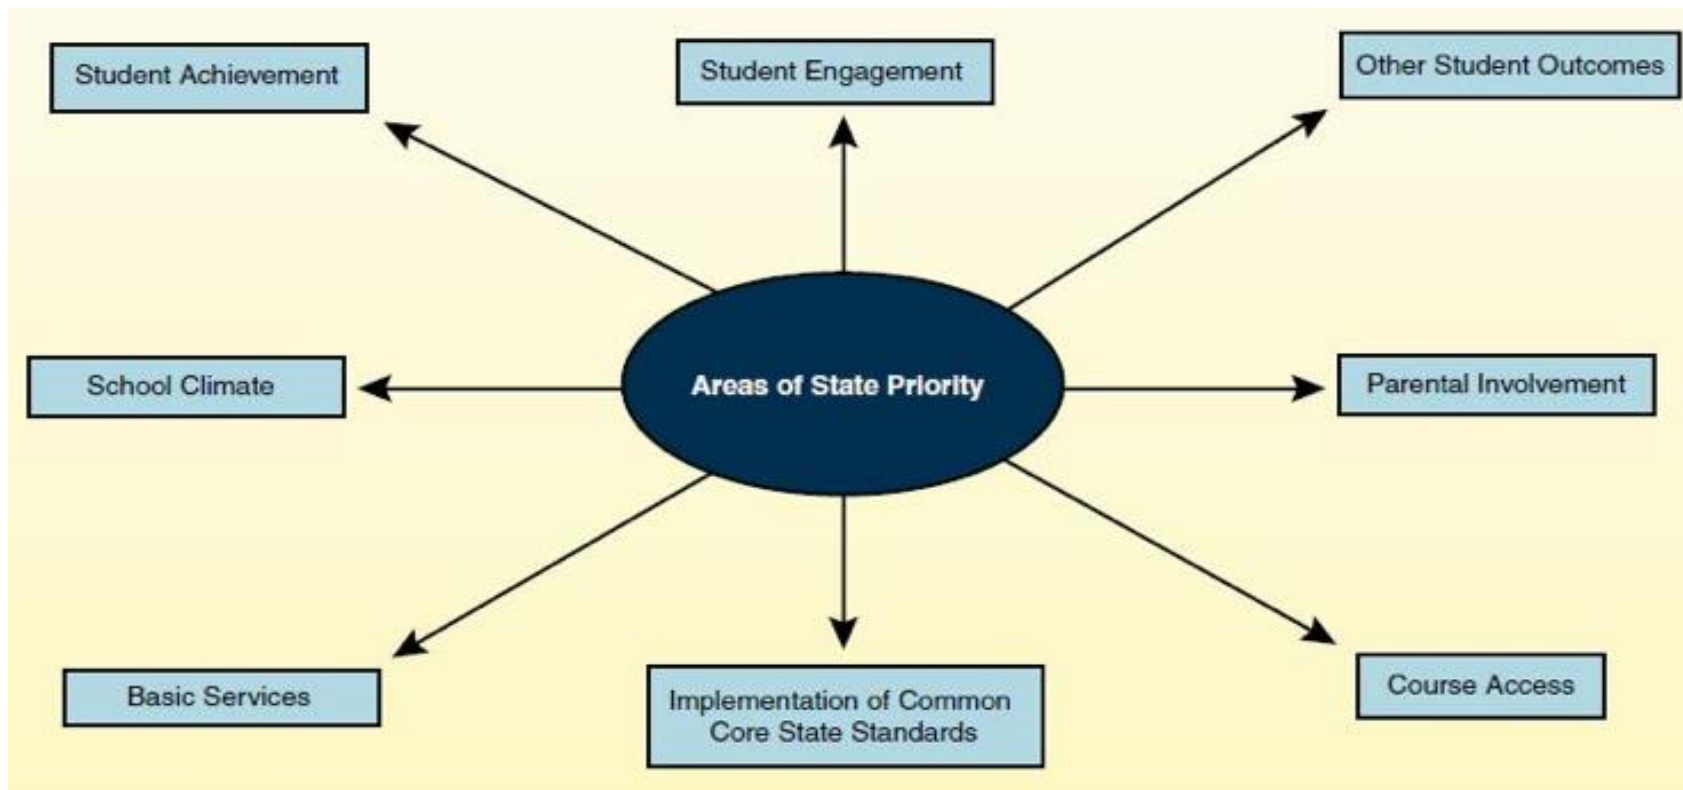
Student Achievement

Student Engagement

Other Student Outcomes

School Climate

Areas of State Priority

Parental Involvement

Basic Services

Implementation of Common Core State Standards

Course Access